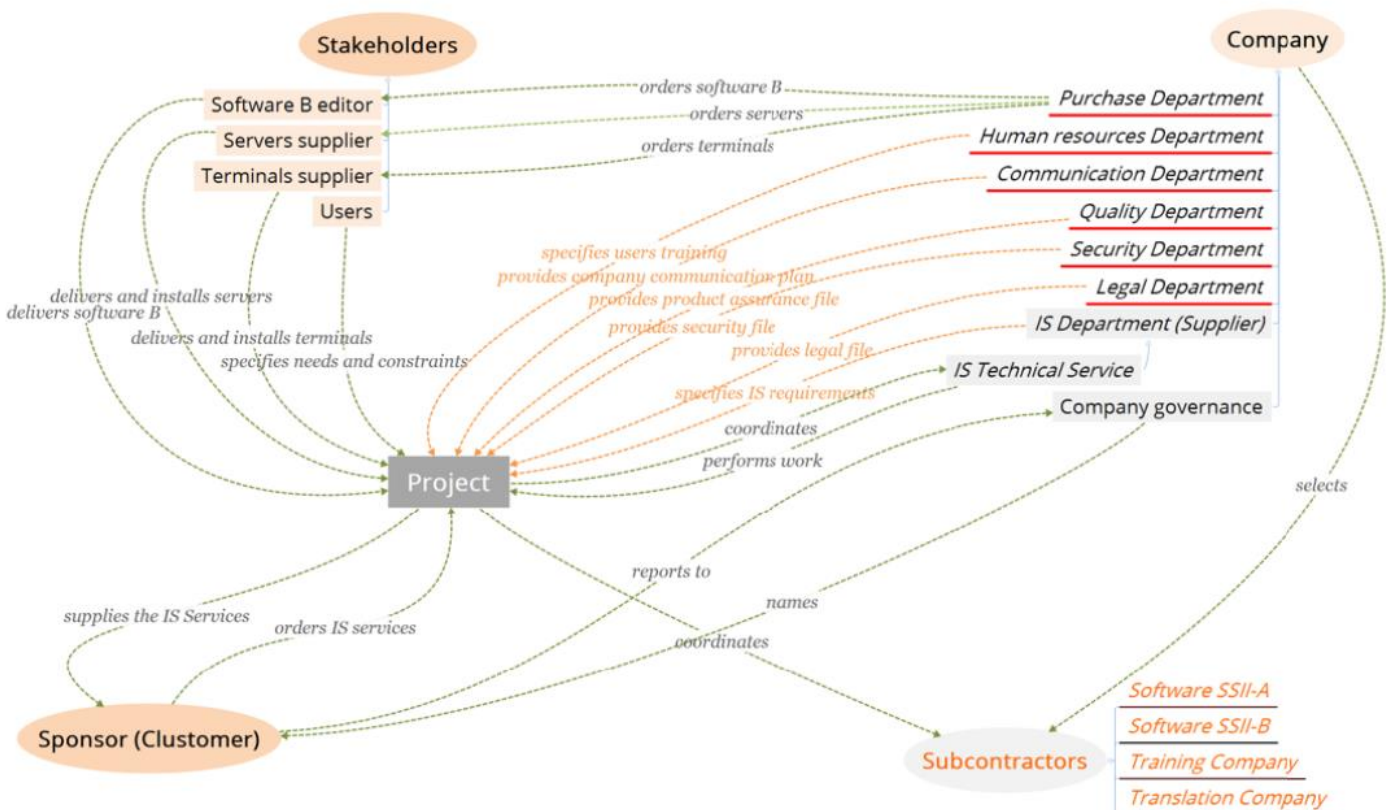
Stakeholders

Software B editor
Servers supplier
Terminals supplier
Users

Company

Purchase Department
Human resources Department
Communication Department
Quality Department
Security Department
Legal Department
IS Department (Supplier)
IS Technical Service
Company governance

orders software B
orders servers
orders terminals

specifies users training
provides company communication plan
provides product assurance file
provides security file
provides legal file
specifies IS requirements
coordinates
performs work

delivers and installs servers
delivers software B
delivers and installs terminals
specifies needs and constraints

Project

selects
reports to
names
coordinates
supplies the IS Services
orders IS services

Sponsor (Clustomer)

Subcontractors

Software SSII-A
Software SSII-B
Training Company
Translation Company